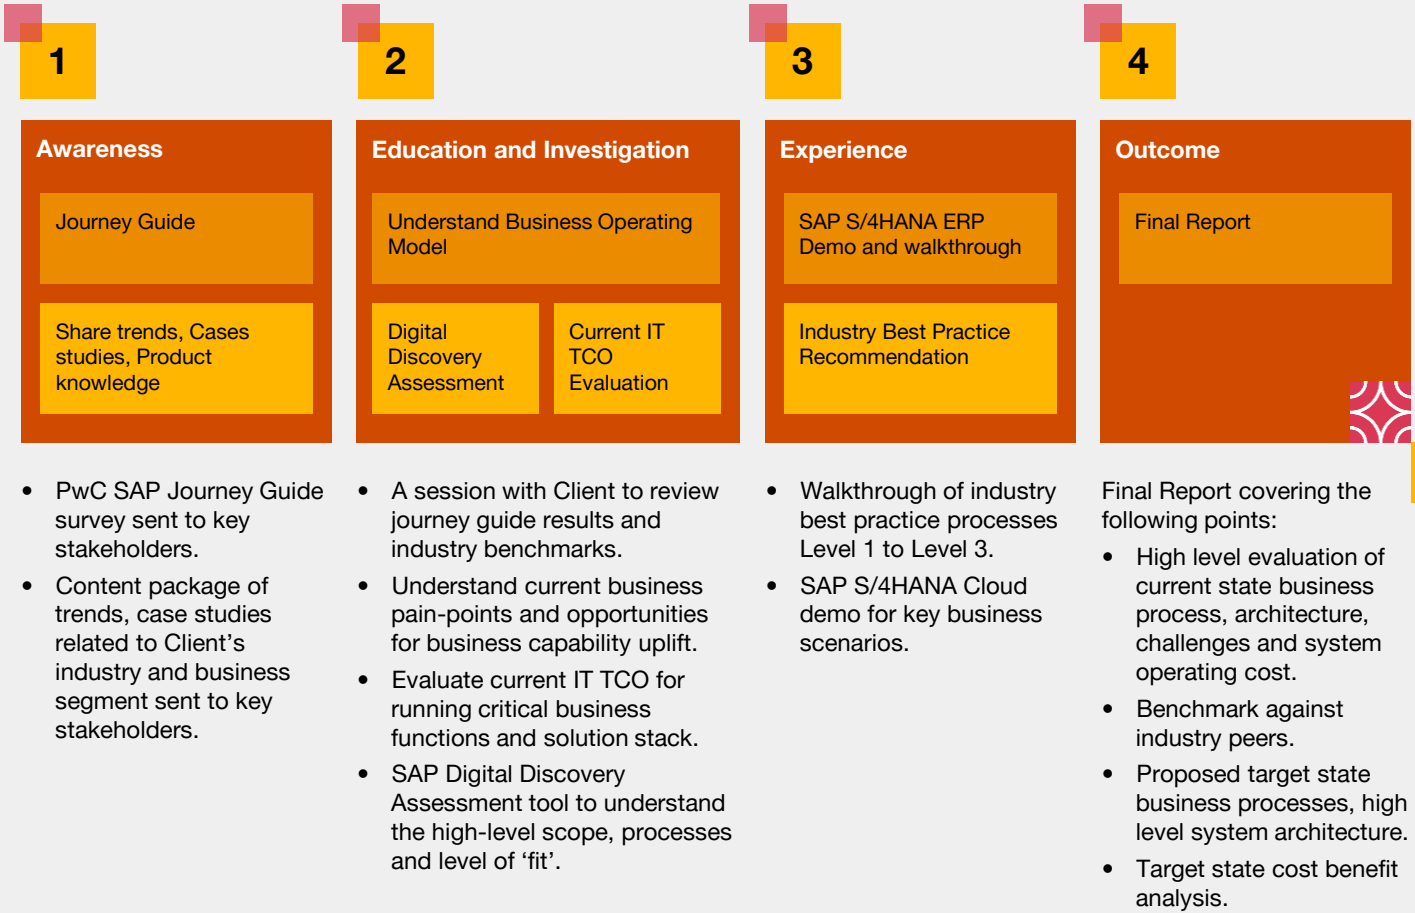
1

Awareness

Journey Guide

Share trends, Cases studies, Product knowledge

- PwC SAP Journey Guide survey sent to key stakeholders.
- Content package of trends, case studies related to Client’s industry and business segment sent to key stakeholders.

2

Education and Investigation

Understand Business Operating Model

Digital Discovery Assessment

Current IT TCO Evaluation

- A session with Client to review journey guide results and industry benchmarks.
- Understand current business pain-points and opportunities for business capability uplift.
- Evaluate current IT TCO for running critical business functions and solution stack.
- SAP Digital Discovery Assessment tool to understand the high-level scope, processes and level of ‘fit’.

3

Experience

SAP S/4HANA ERP Demo and walkthrough

Industry Best Practice Recommendation

- Walkthrough of industry best practice processes Level 1 to Level 3.
- SAP S/4HANA Cloud demo for key business scenarios.

4

Outcome

Final Report

Final Report covering the following points:

- High level evaluation of current state business process, architecture, challenges and system operating cost.
- Benchmark against industry peers.
- Proposed target state business processes, high level system architecture.
- Target state cost benefit analysis.